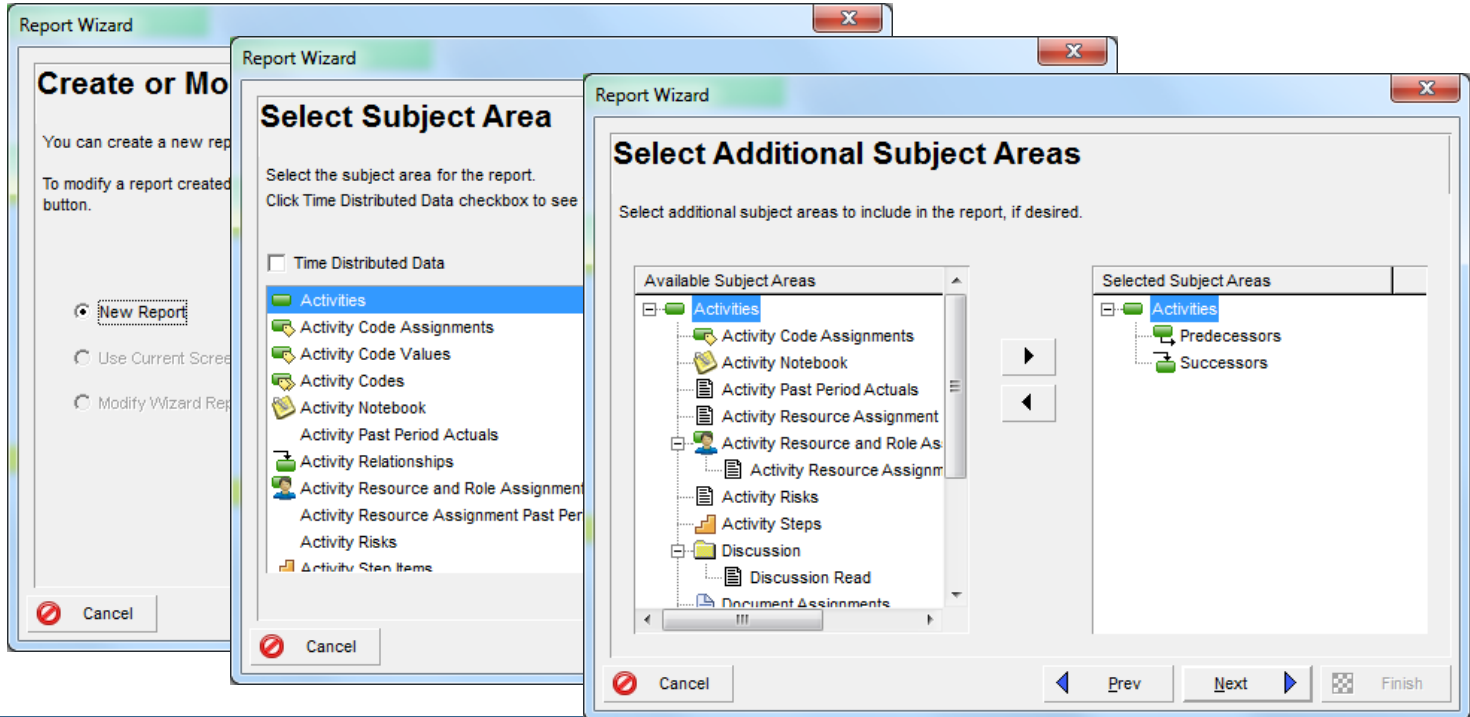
Report Wizard

Create or Mo

You can create a new rep

To modify a report created button.

New Report

Use Current Scre

Modify Wizard Rep

Cancel

Report Wizard

Select Subject Area

Select the subject area for the report.
Click Time Distributed Data checkbox to see

Time Distributed Data

Activities
Activity Code Assignments
Activity Code Values
Activity Codes
Activity Notebook
Activity Past Period Actuals
Activity Relationships
Activity Resource and Role Assignment
Activity Resource Assignment Past Per
Activity Risks
Activity Step Items

Cancel

Report Wizard

Select Additional Subject Areas

Select additional subject areas to include in the report, if desired.

| Available Subject Areas |
|---|
| Activities |
| Activity Code Assignments |
| Activity Notebook |
| Activity Past Period Actuals |
| Activity Resource Assignment |
| Activity Resource and Role As |
| Activity Resource Assignm |
| Activity Risks |
| Activity Steps |
| Discussion |
| Discussion Read |
| Document Assignments |

| Selected Subject Areas |
|---|
| Activities |
| Predecessors |
| Successors |

Cancel

Prev

Next

Finish